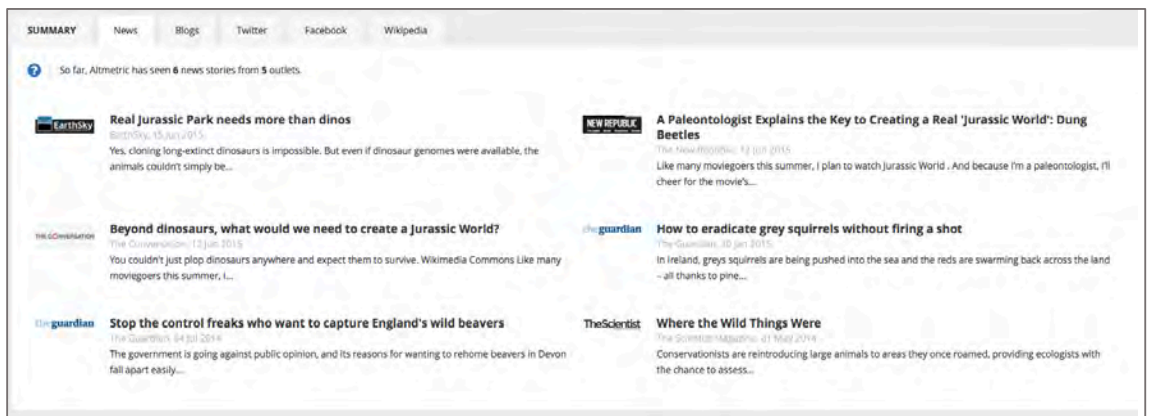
SUMMARY News Blogs Twitter Facebook Wikipedia

So far, Altmetric has seen 6 news stories from 5 outlets.

EarthSky
Real Jurassic Park needs more than dinos
EarthSky, 15 Jun 2015
Yes, cloning long-extinct dinosaurs is impossible. But even if dinosaur genomes were available, the animals couldn't simply be...

NEW REPUBLIC
A Paleontologist Explains the Key to Creating a Real 'Jurassic World': Dung Beetles
The New Republic, 12 Jun 2015
Like many moviegoers this summer, I plan to watch Jurassic World . And because I'm a paleontologist, I'll cheer for the movie's...

THE CONVERSATION
Beyond dinosaurs, what would we need to create a Jurassic World?
The Conversation, 12 Jun 2015
You couldn't just plop dinosaurs anywhere and expect them to survive. Wikimedia Commons Like many moviegoers this summer, I...

the guardian
How to eradicate grey squirrels without firing a shot
The Guardian, 30 Jan 2015
In Ireland, greys squirrels are being pushed into the sea and the reds are swarming back across the land – all thanks to pine...

the guardian
Stop the control freaks who want to capture England's wild beavers
The Guardian, 04 Jul 2014
The government is going against public opinion, and its reasons for wanting to rehome beavers in Devon fall apart easily...

TheScientist
Where the Wild Things Were
The Scientist Magazine, 01 May 2014
Conservationists are reintroducing large animals to areas they once roamed, providing ecologists with the chance to assess...